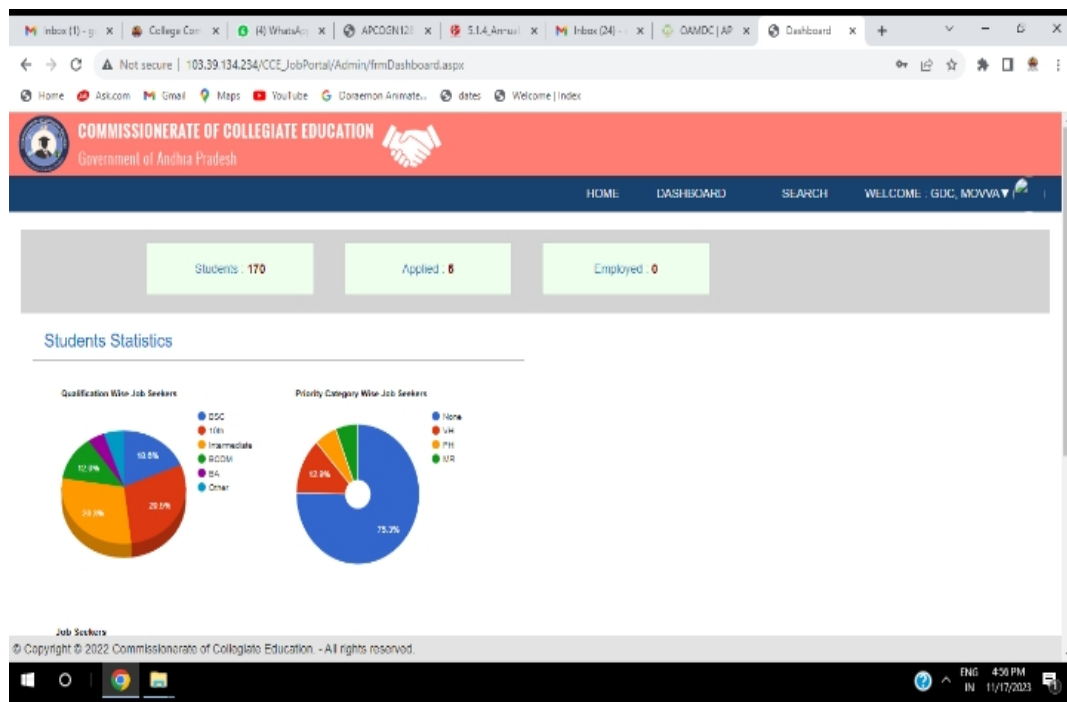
M Inbox (1) - g × | College Com × | (4) WhatsA × | APCOGN12 × | 5.1.4_Annual × | M Inbox (24) - × | OAMDC | AP × | Dashboard × | +

Not secure | 103.39.134.234/CCE_JobPortal/Admin/frmDashboard.aspx

Home | Ask.com | Gmail | Maps | YouTube | Doraemon Animate... | dates | Welcome | Index

COMMISSIONERATE OF COLLEGIATE EDUCATION
Government of Andhra Pradesh

HOME DASHBOARD SEARCH WELCOME : GDC, MOVVA ▾

Students : 170

Applied : 6

Employed : 0

Students Statistics

Qualification Wise Job Seekers

BSC
10th
Intermediate
BCOM
BA
Other

18.8%
12.9%
29.2%
24.7%

Priority Category Wise Job Seekers

None
VH
PH
NR

12.9%
75.3%

Job Seekers

© Copyright © 2022 Commissionerate of Collegiate Education. - All rights reserved.

ENG IN 4:50 PM 11/17/2023